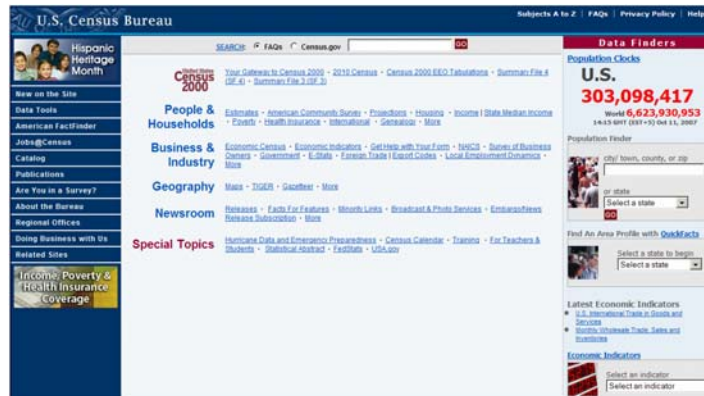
U.S. Census Bureau

Subjects A to Z | FAQs | Privacy Policy | Help

Hispanic Heritage Month

New on the Site
Data Tools
American FactFinder
Jobs@Census
Catalog
Publications
Are You in a Survey?
About the Bureau
Regional Offices
Doing Business with Us
Related Sites

Income, Poverty & Health Insurance Coverage

SEARCH: FAQs Census.gov GO

United States Census 2000

Your Gateway to Census 2000 · 2010 Census · Census 2000 EEO Tabulations · Summary File 4 (SF 4) · Summary File 3 (SF 3)

People & Households
Estimates · American Community Survey · Projections · Housing · Income | State Median Income · Poverty · Health Insurance · International · Genealogy · More

Business & Industry
Economic Census · Economic Indicators · Get Help with Your Form · NAICS · Survey of Business Owners · Government · E-Stats · Foreign Trade | Export Codes · Local Employment Dynamics · More

Geography
Maps · TIGER · Gazetteer · More

Newsroom
Releases · Facts For Features · Minority Links · Broadcast & Photo Services · Embargo/News Release Subscription · More

Special Topics
Hurricane Data and Emergency Preparedness · Census Calendar · Training · For Teachers & Students · Statistical Abstract · FedStats · USA.gov

Data Finders

Population Clocks
U.S.
303,098,417
World 6,623,930,953
14:15 GMT (EST+5) Oct 11, 2007

Population Finder
city/ town, county, or zip
or state
Select a state
GO

Find An Area Profile with QuickFacts
Select a state to begin
Select a state

Latest Economic Indicators
U.S. International Trade in Goods and Services
Monthly Wholesale Trade: Sales and Inventories

Economic Indicators
Select an indicator
Select an indicator